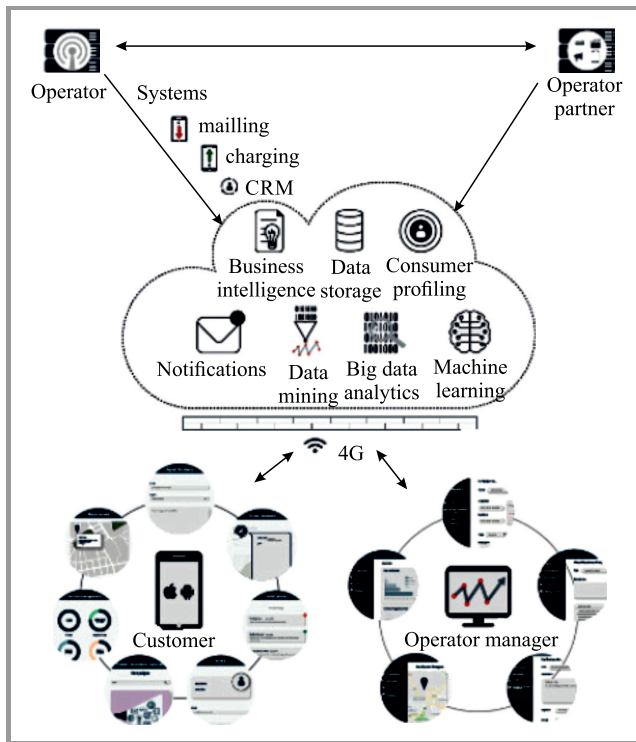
Operator

Systems

mailling

charging

CRM

Operator partner

Business intelligence

Data storage

Consumer profiling

Notifications

Data mining

Big data analytics

Machine learning

4G

Customer

Operator manager